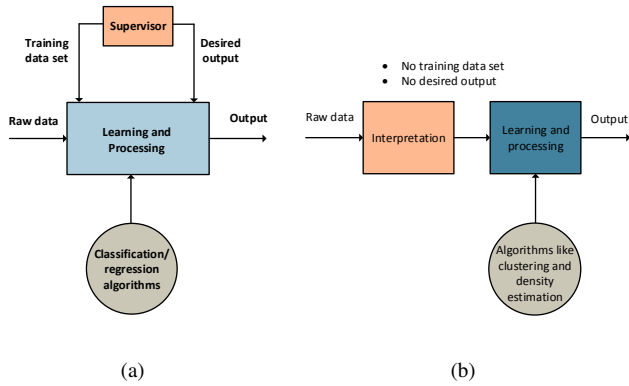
Supervisor

Training data set

Desired output

Raw data

Learning and Processing

Output

Classification/ regression algorithms

(a)

• No training data set
• No desired output

Raw data

Interpretation

Learning and processing

Output

Algorithms like clustering and density estimation

(b)